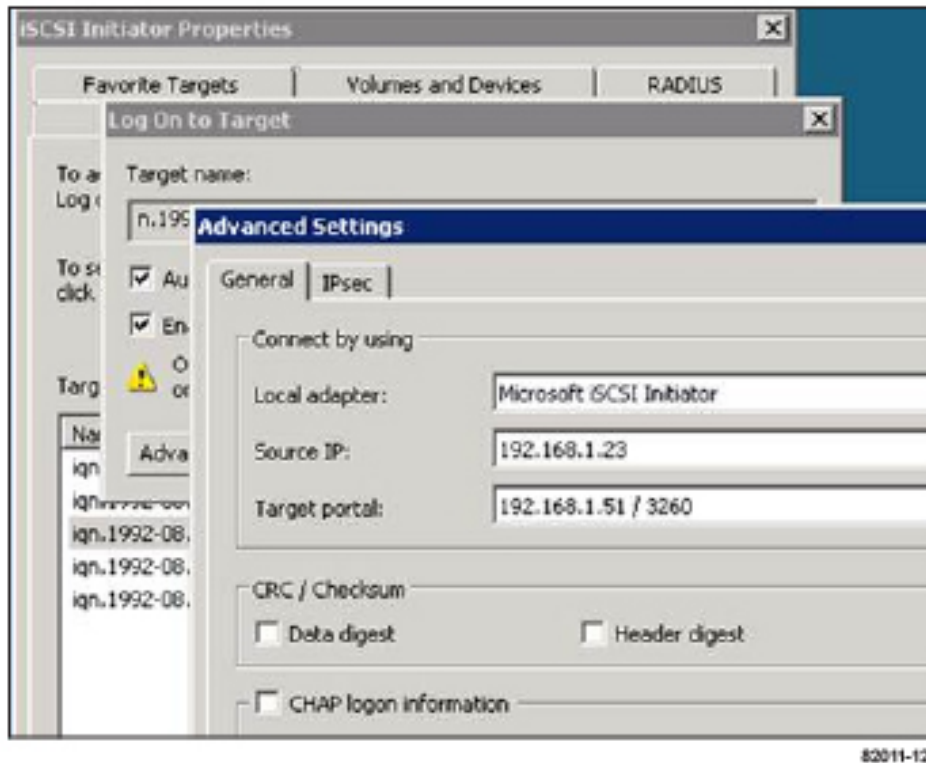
iSCSI Initiator Properties

Favorite Targets | Volumes and Devices | RADIUS

Log On to Target

To a
Log

Target name:

n.199

To s
click

Au

En

O
or

Targ

Na
iqn
iqn
iqn.1992-08.
iqn.1992-08.
iqn.1992-08.

Adva

Advanced Settings

General | IPsec

Connect by using

Local adapter: Microsoft iSCSI Initiator

Source IP: 192.168.1.23

Target portal: 192.168.1.51 / 3260

CRC / Checksum

Data digest

Header digest

CHAP logon information

82011-1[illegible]